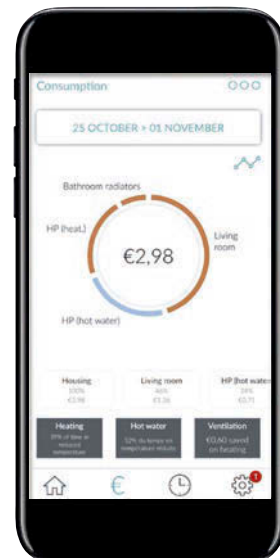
Consumption

25 OCTOBER > 01 NOVEMBER

Bathroom radiators

HP (heat.)

Living room

€2,98

HP (hot water)

Housing
100%
€2,98

Living room
46%
€1,36

HP (hot water)
24%
€0,71

Heating
39% of time at reduced temperature

Hot water
12% du temps en température réduite

Ventilation
€0,60 saved on heating